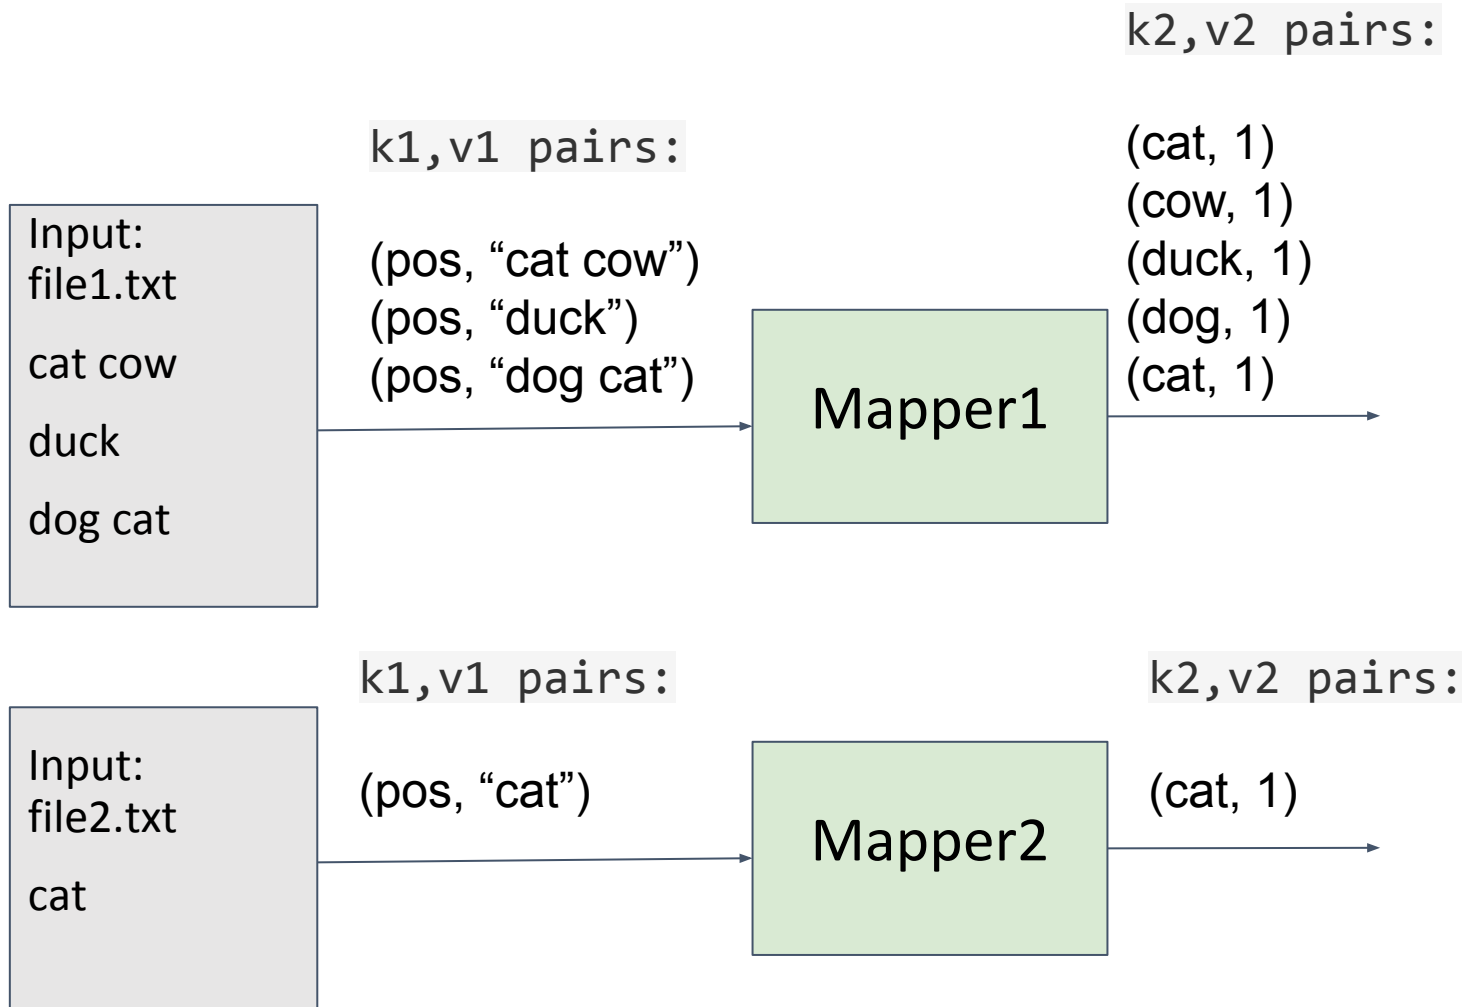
k2,v2 pairs:

k1,v1 pairs:

(cat, 1)
(cow, 1)
(duck, 1)
(dog, 1)
(cat, 1)

Input:
file1.txt

cat cow

duck

dog cat

(pos, “cat cow”)
(pos, “duck”)
(pos, “dog cat”)

Mapper1

k1,v1 pairs:

k2,v2 pairs:

Input:
file2.txt

cat

(pos, “cat”)

Mapper2

(cat, 1)